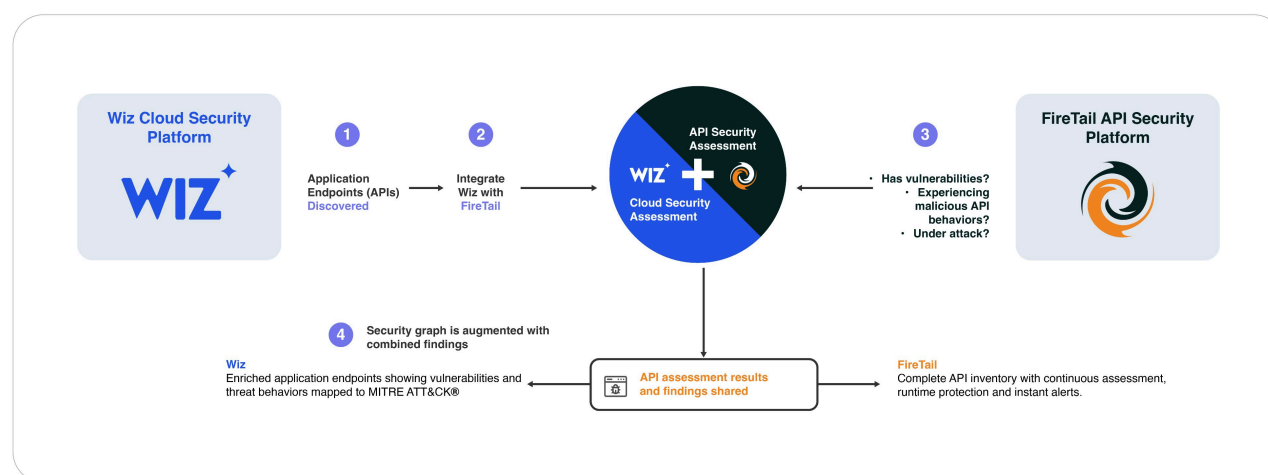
Wiz Cloud Security Platform

WIZ

1

Application Endpoints (APIs) Discovered

2

Integrate Wiz with FireTail

API Security Assessment

WIZ +

Cloud Security Assessment

3

• Has vulnerabilities?
• Experiencing malicious API behaviors?
• Under attack?

FireTail API Security Platform

4

Security graph is augmented with combined findings

Wiz
Enriched application endpoints showing vulnerabilities and threat behaviors mapped to MITRE ATT&CK®

API assessment results and findings shared

FireTail
Complete API inventory with continuous assessment, runtime protection and instant alerts.